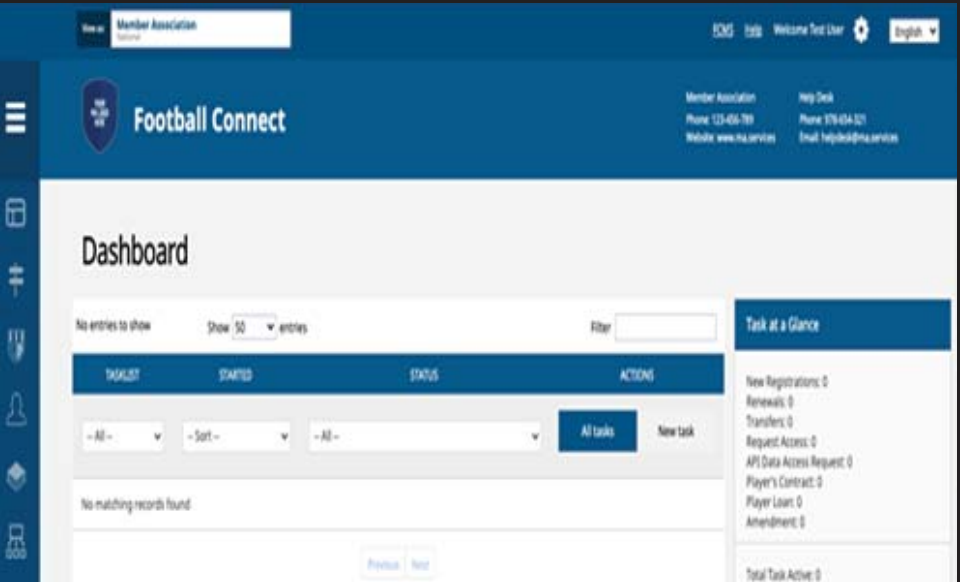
View as Member Association National

FCMS Help Welcome Test User English

Football Connect

Member Association
Phone: 123-456-789
Website: www.ma.services

Help Desk
Phone: 978-654-321
Email: helpdesk@ma.services

Dashboard

No entries to show

Show 50 entries

Filter

| TASKLIST | STARTED | STATUS | ACTIONS |
|---|---|---|---|
| - All - | - Sort - | - All - | All tasks New task |
| No matching records found | | | |

Previous Next

Task at a Glance

New Registrations: 0
Renewals: 0
Transfers: 0
Request Access: 0
API Data Access Request: 0
Player's Contract: 0
Player Loan: 0
Amendment: 0

Total Task Active: 0